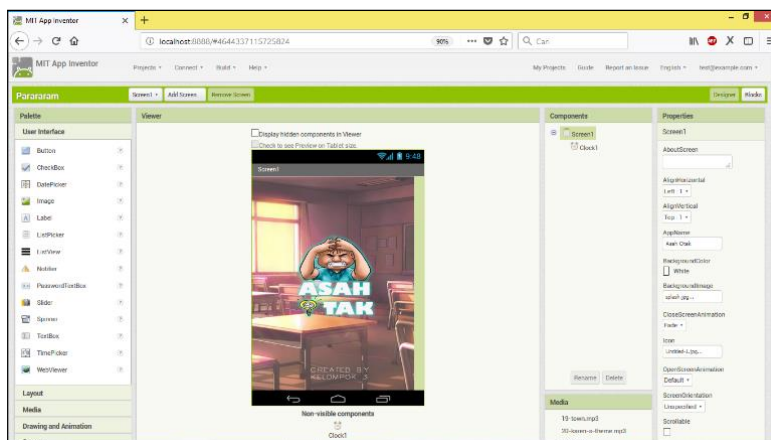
MIT App Inventor ×

localhost:8888/#4644337115725824

90%

Car

MIT App Inventor

Projects ▾ Connect ▾ Build ▾ Help ▾

My Projects Guide Report an Issue English ▾ test@example.com ▾

Pararaream

Screen1 ▾ Add Screen Remove Screen

Designer Blocks

Palette

User Interface

Button

CheckBox

DatePicker

Image

Label

ListPicker

ListView

Notifier

PasswordTextBox

Slider

Spinner

TextBox

TimePicker

WebViewer

Layout

Media

Drawing and Animation

Viewer

Display hidden components in Viewer

Check to see Preview on Tablet size.

9:48

Screen1

ASAH TAK

CREATED BY KELOMPOK 2

Non-visible components

Clock1

Components

Screen1

Clock1

Rename Delete

Media

10-town.mp3

20-kamen-o-theme.mp3

Properties

Screen1

AboutScreen

AlignHorizontal

Left : 1 ▾

AlignVertical

Top : 1 ▾

AppName

Asah Otak

BackgroundColor

White

BackgroundImage

splash.jpg...

CloseScreenAnimation

Fade ▾

Icon

Untitled-1.jpg...

OpenScreenAnimation

Default ▾

ScreenOrientation

Unspecified ▾

Scrollable